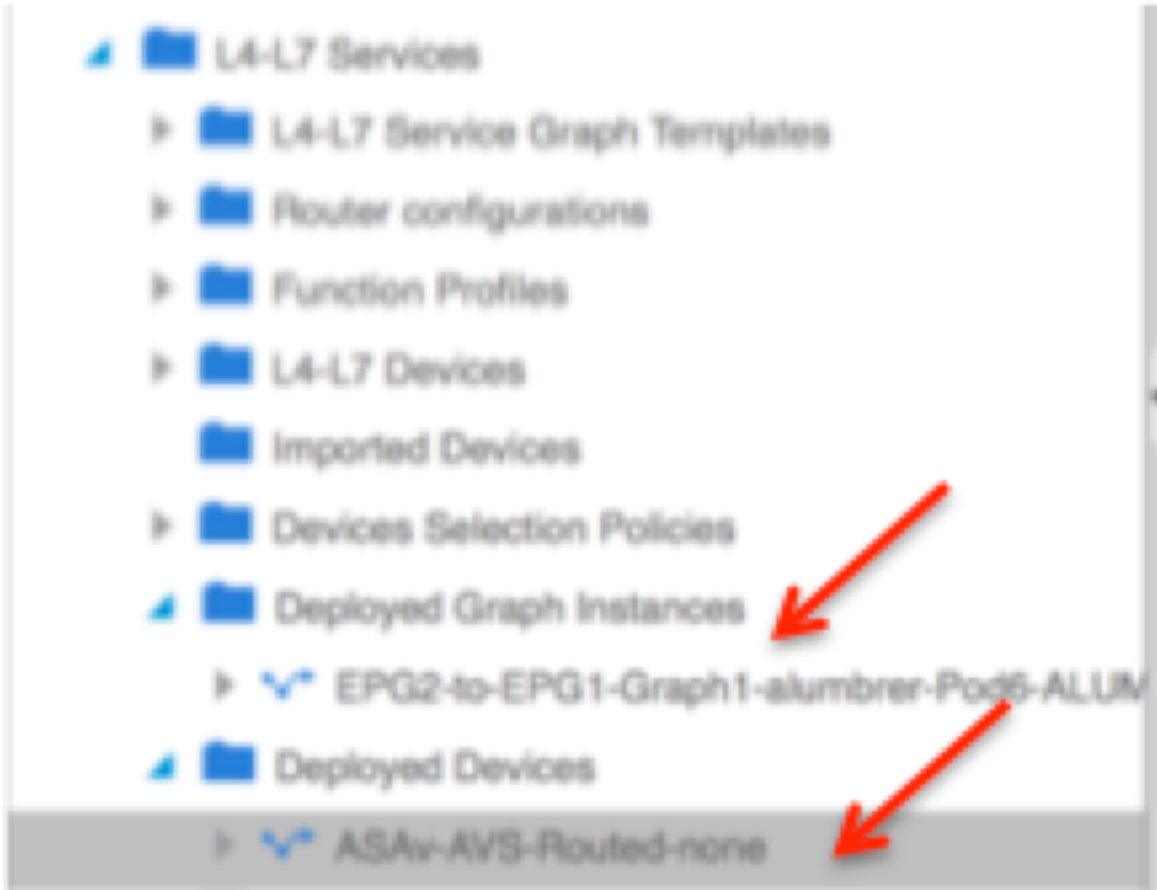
L4-L7 Services
L4-L7 Service Graph Templates
Router configurations
Function Profiles
L4-L7 Devices
Imported Devices
Devices Selection Policies
Deployed Graph Instances
EPG2-to-EPG1-Graph1-alumbrer-Pod6-ALUM
Deployed Devices
ASAv-AVS-Routed-none